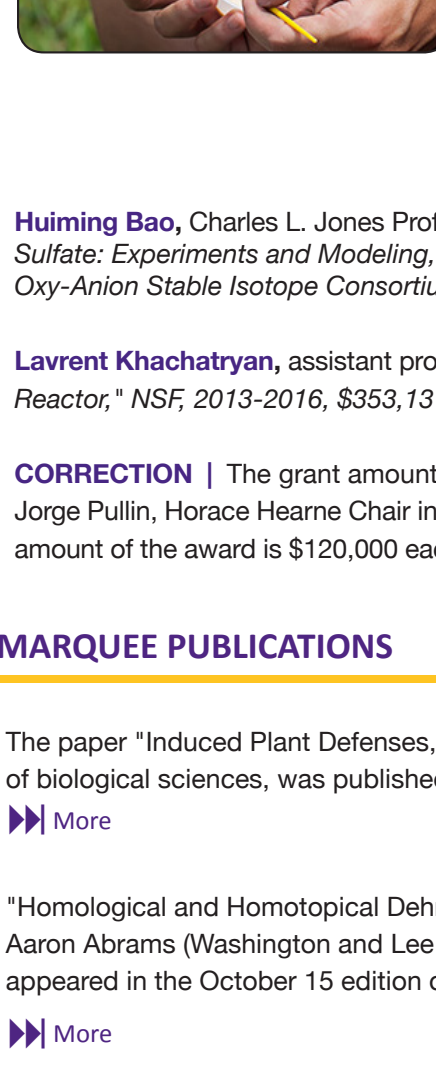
Huiming Bao, Charles L. Jones Prof
Sulfate: Experiments and Modeling,
Oxy-Anion Stable Isotope Consortiu

Lavrent Khachatryan, assistant pro
Reactor," NSF, 2013-2016, $353,13

CORRECTION | The grant amount
Jorge Pullin, Horace Hearne Chair in
amount of the award is $120,000 ea

MARQUEE PUBLICATIONS

The paper "Induced Plant Defenses,
of biological sciences, was publishe
More

"Homological and Homotopical Deh
Aaron Abrams (Washington and Lee
appeared in the October 15 edition o

More